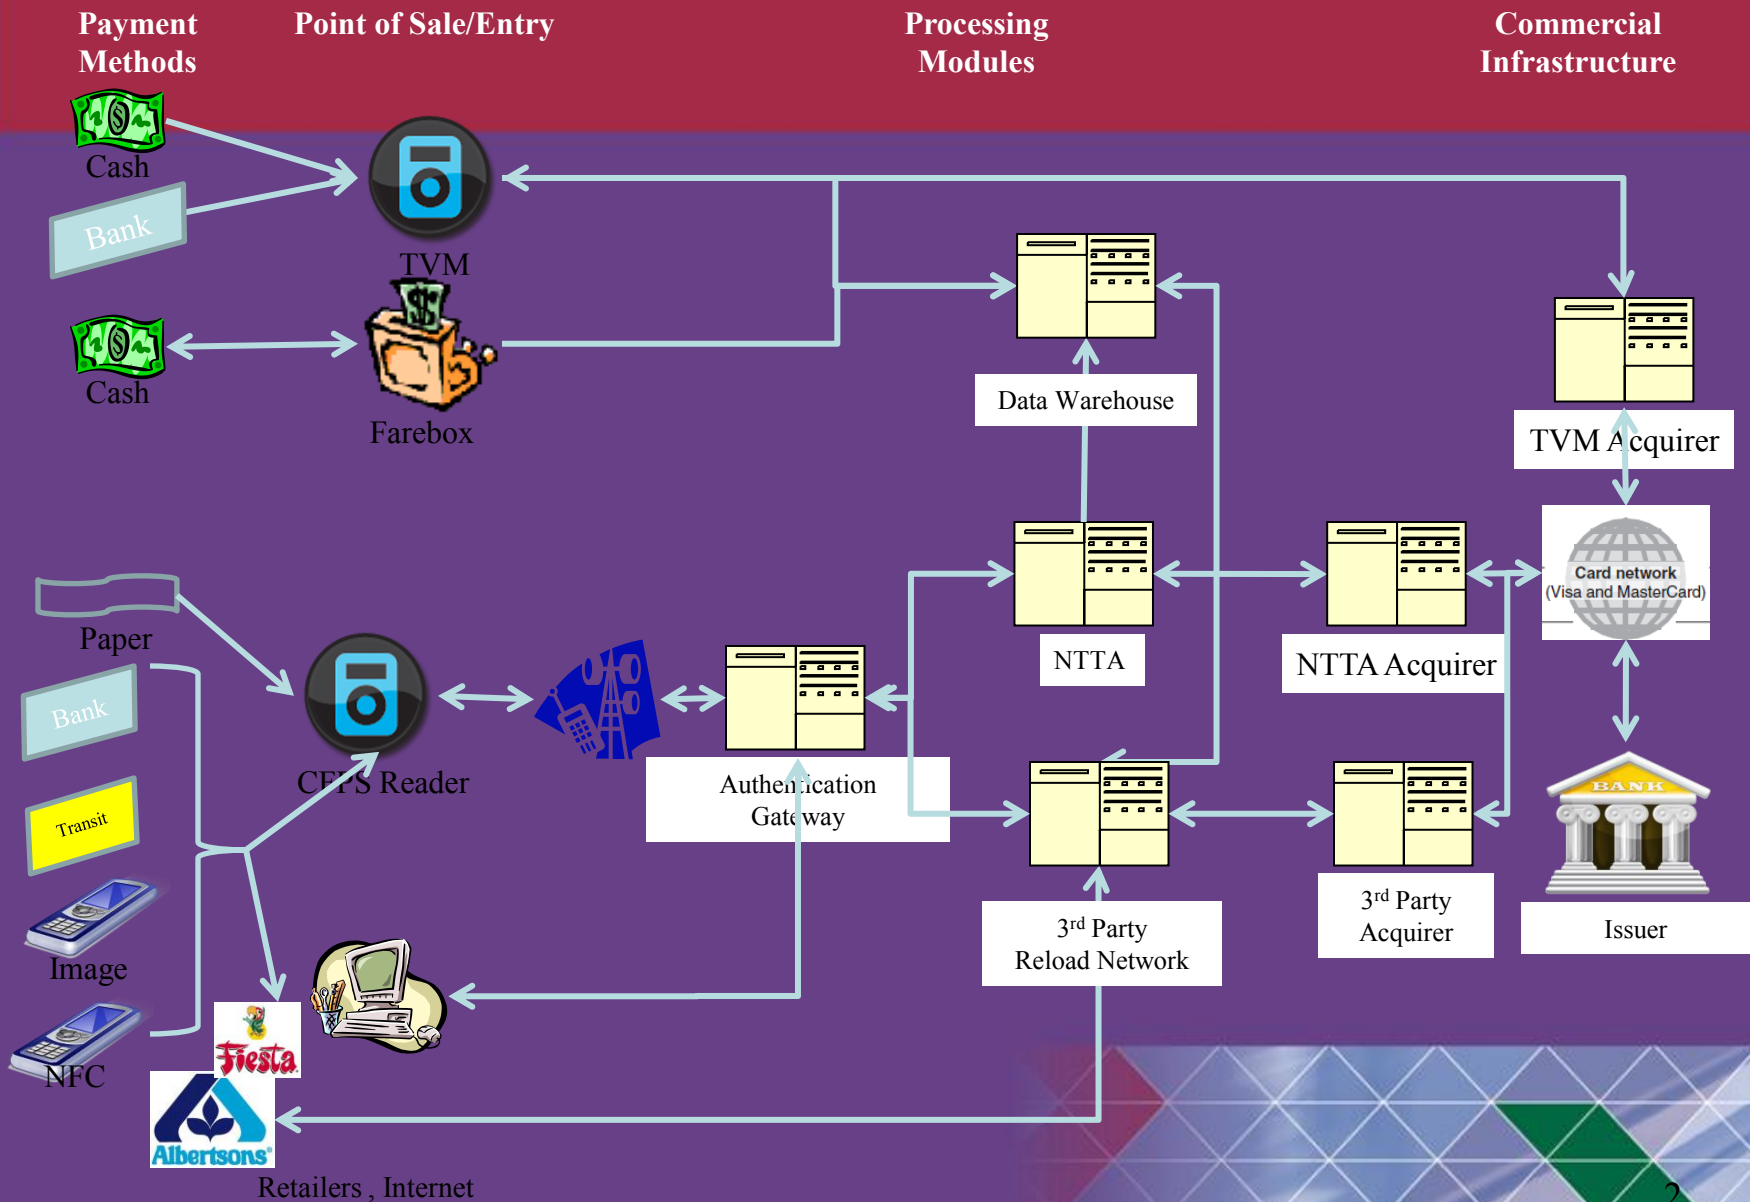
Payment Methods

Point of Sale/Entry

Processing Modules

Commercial Infrastructure

Cash

Bank

TVM

Cash

Farebox

Data Warehouse

TVM Acquirer

Card network (Visa and MasterCard)

Paper

Bank

Transit

Image

NFC

CFPS Reader

Authentication Gateway

NTTA

NTTA Acquirer

$3^{rd}$ Party Reload Network

$3^{rd}$ Party Acquirer

BANK

Issuer

Fiesta

Albertsons

Retailers , Internet

2